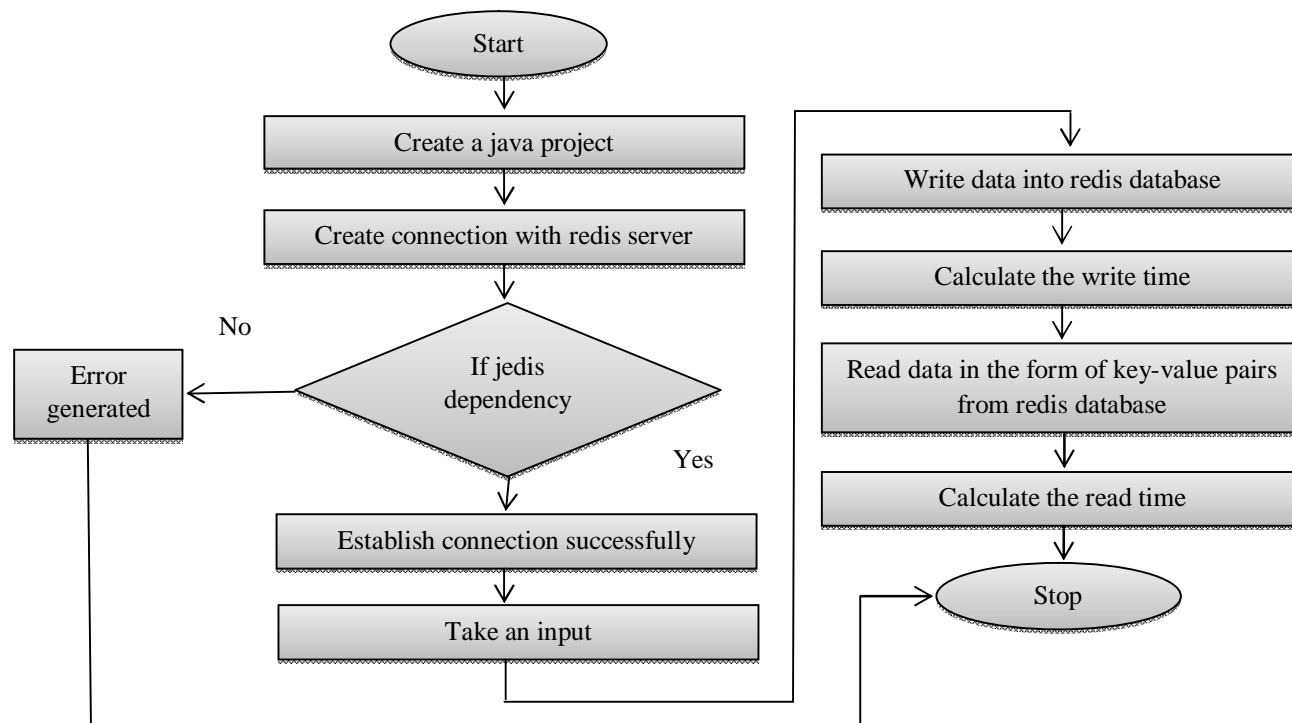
Start

Create a java project

Create connection with redis server

No

If jedis dependency

Error generated

Yes

Establish connection successfully

Take an input

Write data into redis database

Calculate the write time

Read data in the form of key-value pairs from redis database

Calculate the read time

Stop